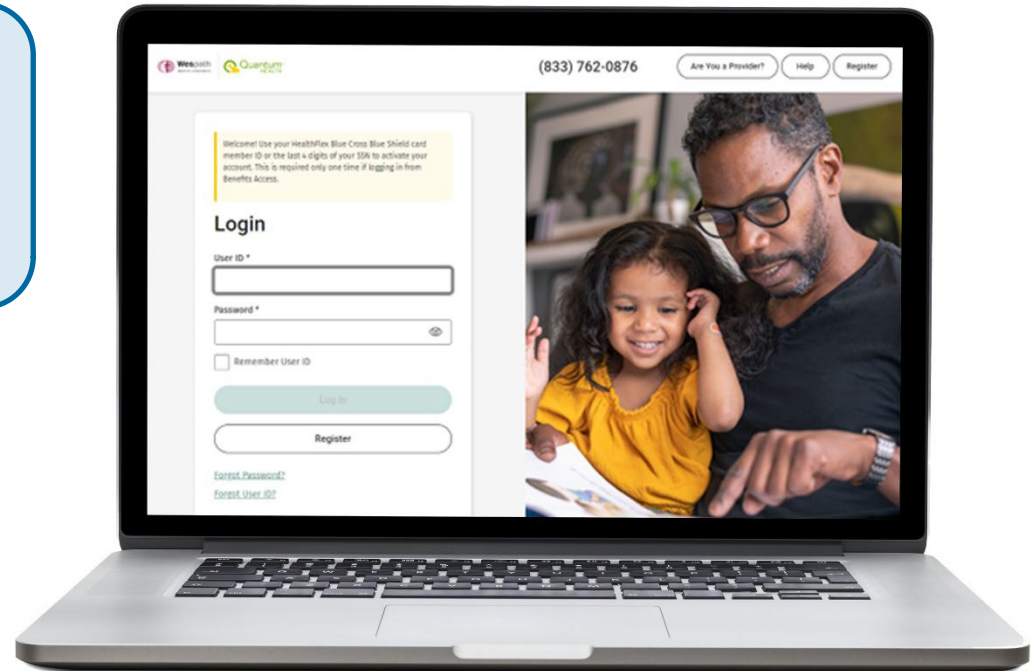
Wespath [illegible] Quantum HEALTH

(833) 762-0876

Are You a Provider?

Help

Register

Welcome! Use your HealthFlex Blue Cross Blue Shield card member ID or the last 4 digits of your SSN to activate your account. This is required only one time if logging in from Benefits Access.

Login

User ID *

Password *

Remember User ID

Log In

Register

Forgot Password?

Forgot User ID?